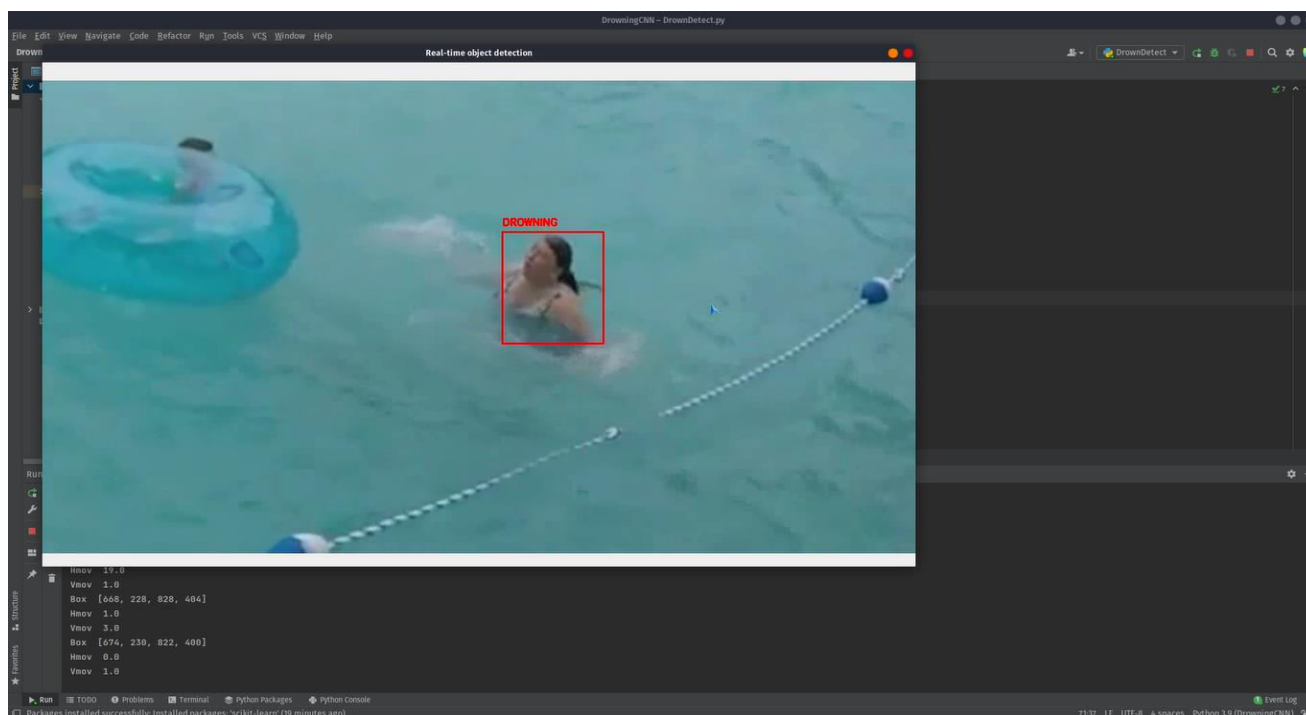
DrowningCNN – DrownDetect.py

File Edit View Navigate Code Refactor Run Tools VCS Window Help

Drown

Real-time object detection

DrownDetect

Project

DROWNING

Run

Hmov 19.0
Vmov 1.0
Box [668, 228, 828, 404]
Hmov 1.0
Vmov 3.0
Box [674, 230, 822, 400]
Hmov 0.0
Vmov 1.0

Structure

Favorites

Run TODO Problems Terminal Python Packages Python Console

Event Log

Packages installed successfully: Installed packages: 'scikit-learn' (19 minutes ago)

71:32 LF UTF-8 4 spaces Python 3.9 (DrowningCNN)